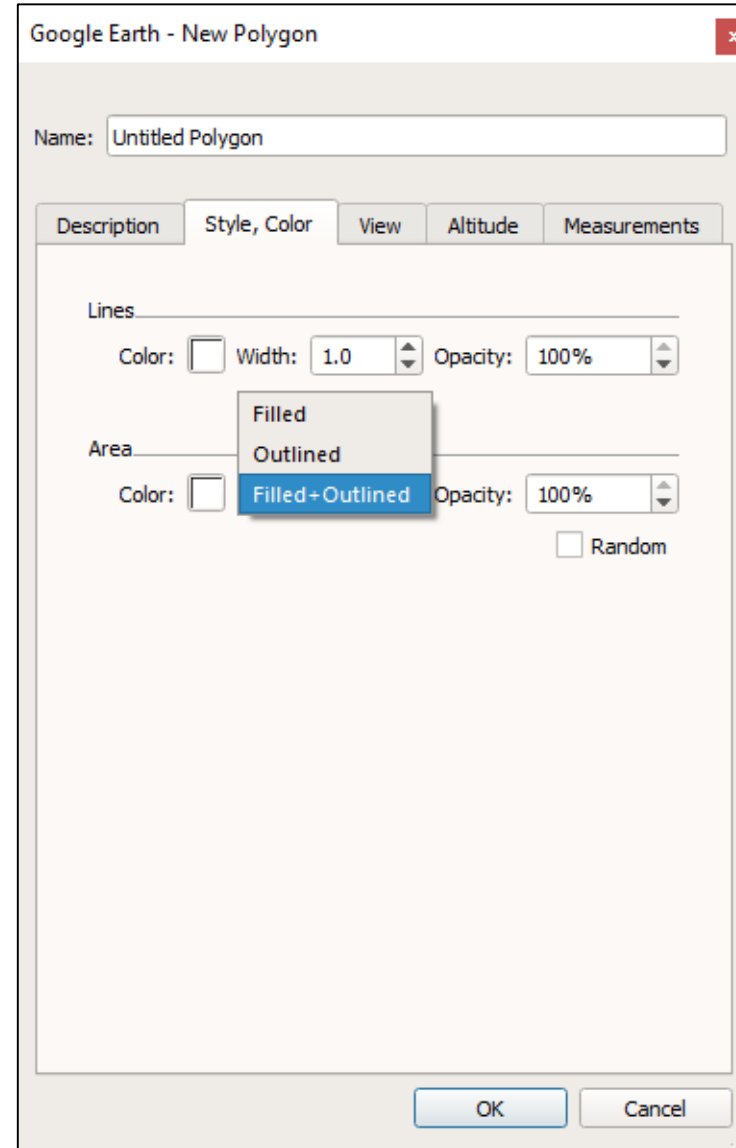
Google Earth - New Polygon

Name: Untitled Polygon

Description | Style, Color | View | Altitude | Measurements

Lines

Color: Width: 1.0 Opacity: 100%

Filled
Outlined
Filled+Outlined

Area

Color: Opacity: 100%

Random

OK Cancel